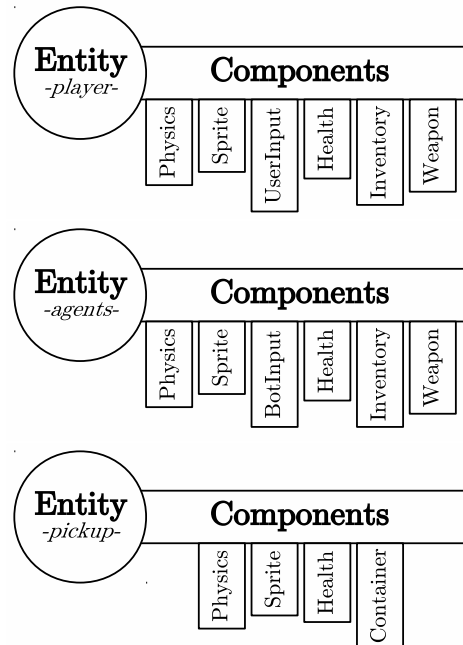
Entity
-player-
Components
Physics
Sprite
UserInput
Health
Inventory
Weapon

Entity
-agents-
Components
Physics
Sprite
BotInput
Health
Inventory
Weapon

Entity
-pickup-
Components
Physics
Sprite
Health
Container